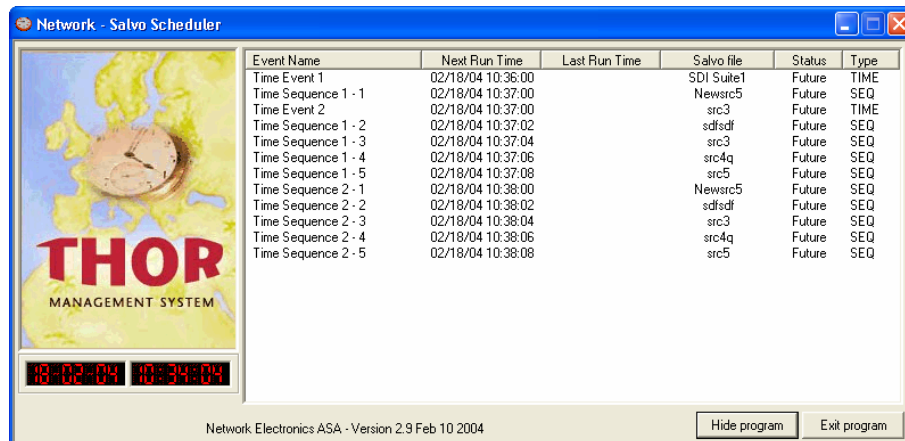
Network - Salvo Scheduler

THOR
MANAGEMENT SYSTEM

18-02-04 10:34:04

| Event Name | Next Run Time | Last Run Time | Salvo file | Status | Type |
|---|---|---|---|---|---|
| Time Event 1 | 02/18/04 10:36:00 | | SDI Suite1 | Future | TIME |
| Time Sequence 1 - 1 | 02/18/04 10:37:00 | | Newsrc5 | Future | SEQ |
| Time Event 2 | 02/18/04 10:37:00 | | src3 | Future | TIME |
| Time Sequence 1 - 2 | 02/18/04 10:37:02 | | sdfsdf | Future | SEQ |
| Time Sequence 1 - 3 | 02/18/04 10:37:04 | | src3 | Future | SEQ |
| Time Sequence 1 - 4 | 02/18/04 10:37:06 | | src4q | Future | SEQ |
| Time Sequence 1 - 5 | 02/18/04 10:37:08 | | src5 | Future | SEQ |
| Time Sequence 2 - 1 | 02/18/04 10:38:00 | | Newsrc5 | Future | SEQ |
| Time Sequence 2 - 2 | 02/18/04 10:38:02 | | sdfsdf | Future | SEQ |
| Time Sequence 2 - 3 | 02/18/04 10:38:04 | | src3 | Future | SEQ |
| Time Sequence 2 - 4 | 02/18/04 10:38:06 | | src4q | Future | SEQ |
| Time Sequence 2 - 5 | 02/18/04 10:38:08 | | src5 | Future | SEQ |

Network Electronics ASA - Version 2.9 Feb 10 2004

Hide program

Exit program